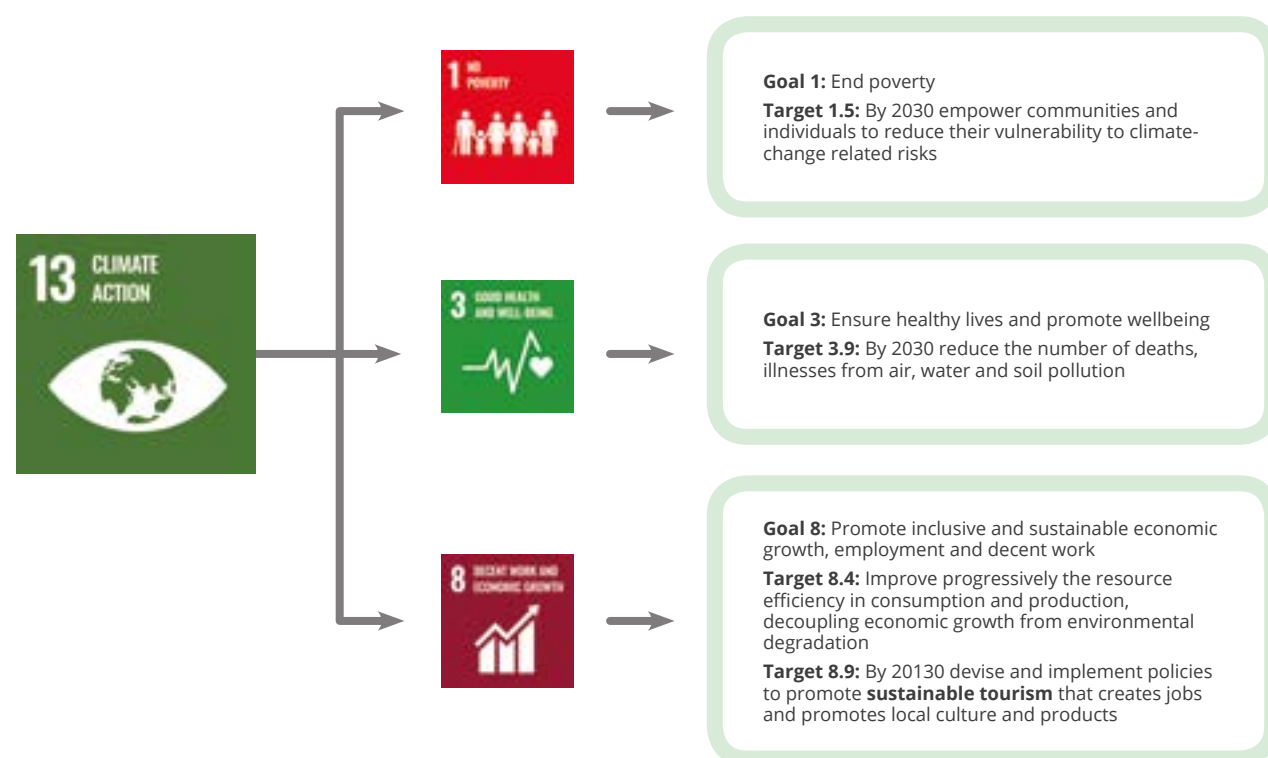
13 CLIMATE ACTION

1 NO POVERTY

**Goal 1:** End poverty

**Target 1.5:** By 2030 empower communities and individuals to reduce their vulnerability to climate-change related risks

3 GOOD HEALTH AND WELL-BEING

**Goal 3:** Ensure healthy lives and promote wellbeing

**Target 3.9:** By 2030 reduce the number of deaths, illnesses from air, water and soil pollution

8 DECENT WORK AND ECONOMIC GROWTH

**Goal 8:** Promote inclusive and sustainable economic growth, employment and decent work

**Target 8.4:** Improve progressively the resource efficiency in consumption and production, decoupling economic growth from environmental degradation

**Target 8.9:** By 20130 devise and implement policies to promote **sustainable tourism** that creates jobs and promotes local culture and products